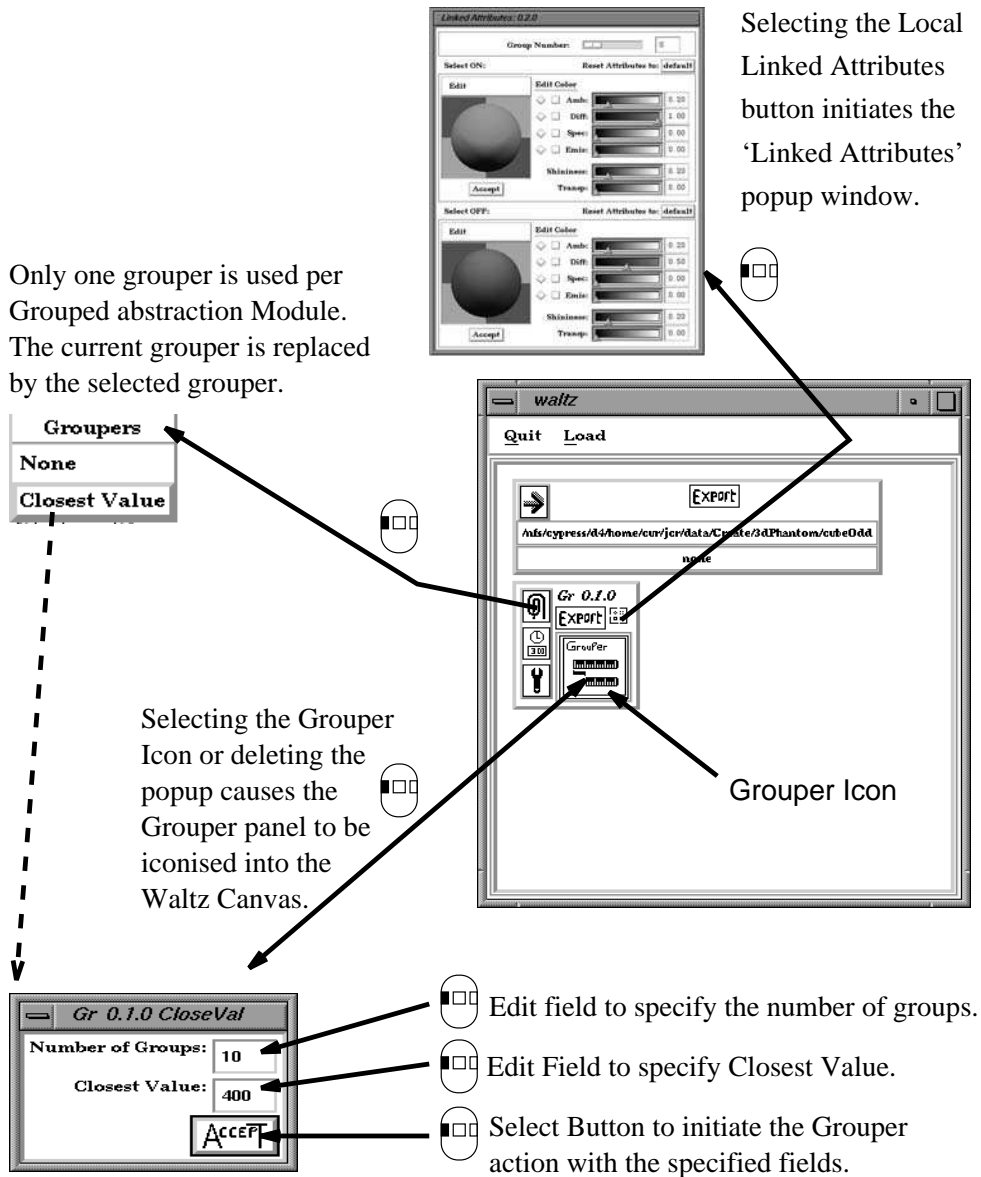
Linked Attributes: 0.2.0

Group Number: 5

Select ON: Reset Attributes to: default

Edit Edit Color

Amb: 0.20
Diff: 1.00
Spec: 0.00
Emis: 0.00

Shininess: 0.20
Transp: 0.00

Accept

Select OFF: Reset Attributes to: default

Edit Edit Color

Amb: 0.20
Diff: 0.50
Spec: 0.00
Emis: 0.00

Shininess: 0.20
Transp: 0.00

Accept

Selecting the Local Linked Attributes button initiates the 'Linked Attributes' popup window.

Only one grouper is used per Grouped abstraction Module. The current grouper is replaced by the selected grouper.

Groupers
None
Closest Value

waltz

Quit Load

Export

/nfs/cypress/d4/home/cur/jcr/data/Create/3dPhantom/cubeOdd

none

Gr 0.1.0
Export
300
Grouper

Selecting the Grouper Icon or deleting the popup causes the Grouper panel to be iconised into the Waltz Canvas.

Grouper Icon

Gr 0.1.0 CloseVal
Number of Groups: 10
Closest Value: 400
Accept

Edit field to specify the number of groups.

Edit Field to specify Closest Value.

Select Button to initiate the Grouper action with the specified fields.